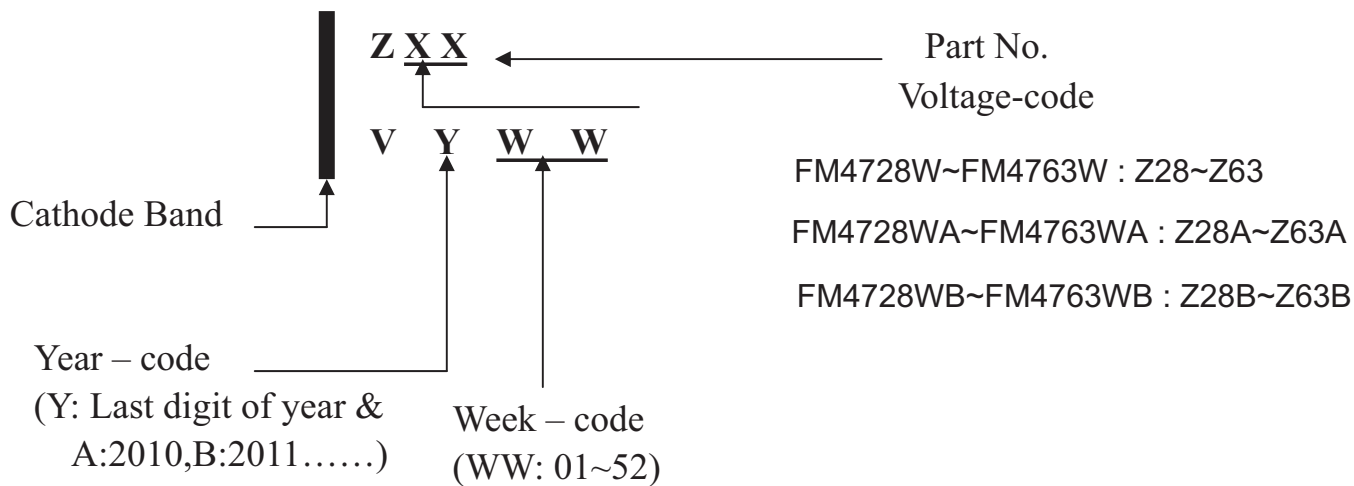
Z X X

Part No.

Voltage-code

V Y W W

FM4728W~FM4763W : Z28~Z63

FM4728WA~FM4763WA : Z28A~Z63A

FM4728WB~FM4763WB : Z28B~Z63B

Cathode Band

Year – code
(Y: Last digit of year & A:2010,B:2011……)

Week – code
(WW: 01~52)